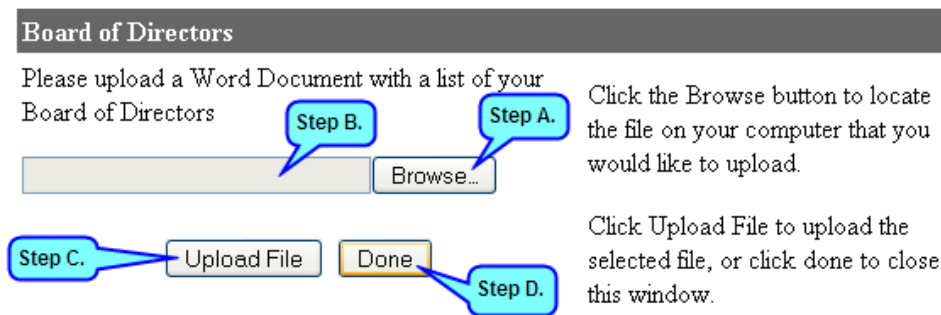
Board of Directors

Please upload a Word Document with a list of your Board of Directors

Step B.

Step A.

Browse...

Step C.

Upload File

Done

Step D.

Click the Browse button to locate the file on your computer that you would like to upload.

Click Upload File to upload the selected file, or click done to close this window.